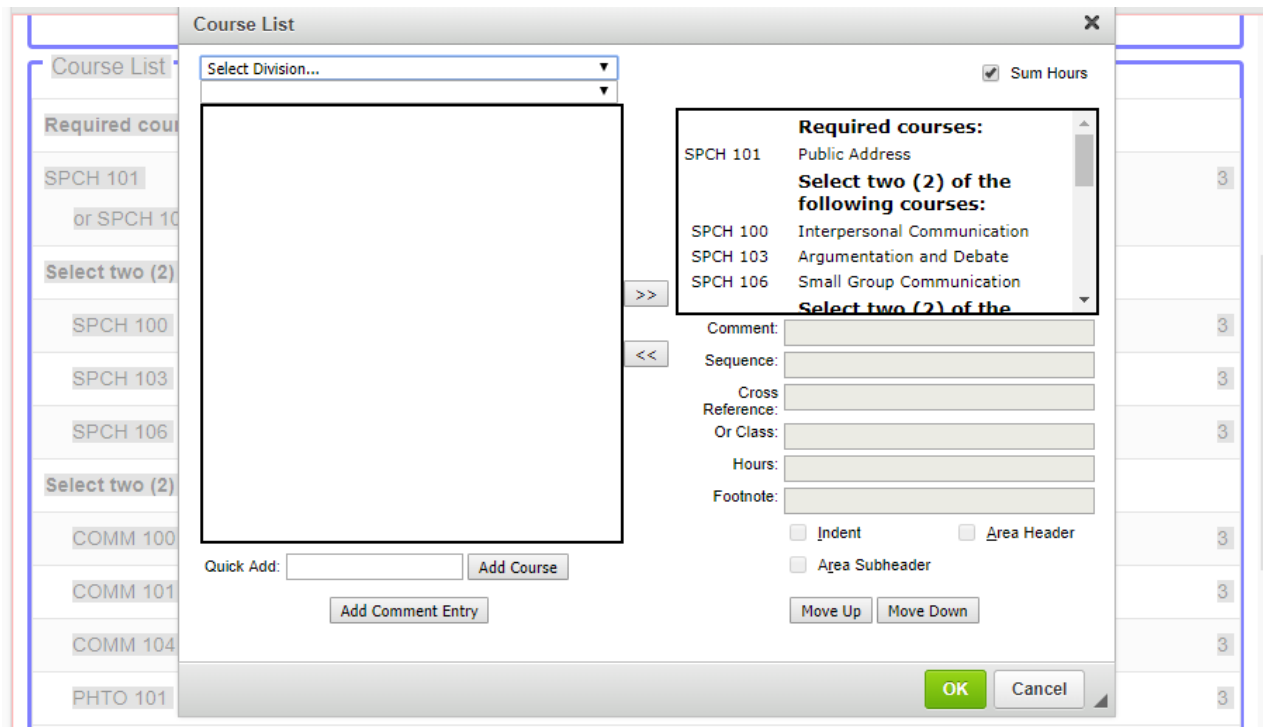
Course List ✕

Course List

Required cou

SPCH 101

or SPCH 10

Select two (2)

SPCH 100

SPCH 103

SPCH 106

Select two (2)

COMM 100

COMM 101

COMM 104

PHTO 101

3
3
3
3
3
3
3
3

Select Division...

Sum Hours

| | |
|---|---|
| | **Required courses:** |
| SPCH 101 | Public Address |
| | **Select two (2) of the following courses:** |
| SPCH 100 | Interpersonal Communication |
| SPCH 103 | Argumentation and Debate |
| SPCH 106 | Small Group Communication |
| | **Select two (2) of the** |

>>

<<

Comment:

Sequence:

Cross Reference:

Or Class:

Hours:

Footnote:

Indent

Area Header

Area Subheader

Quick Add:

Add Course

Add Comment Entry

Move Up

Move Down

OK

Cancel